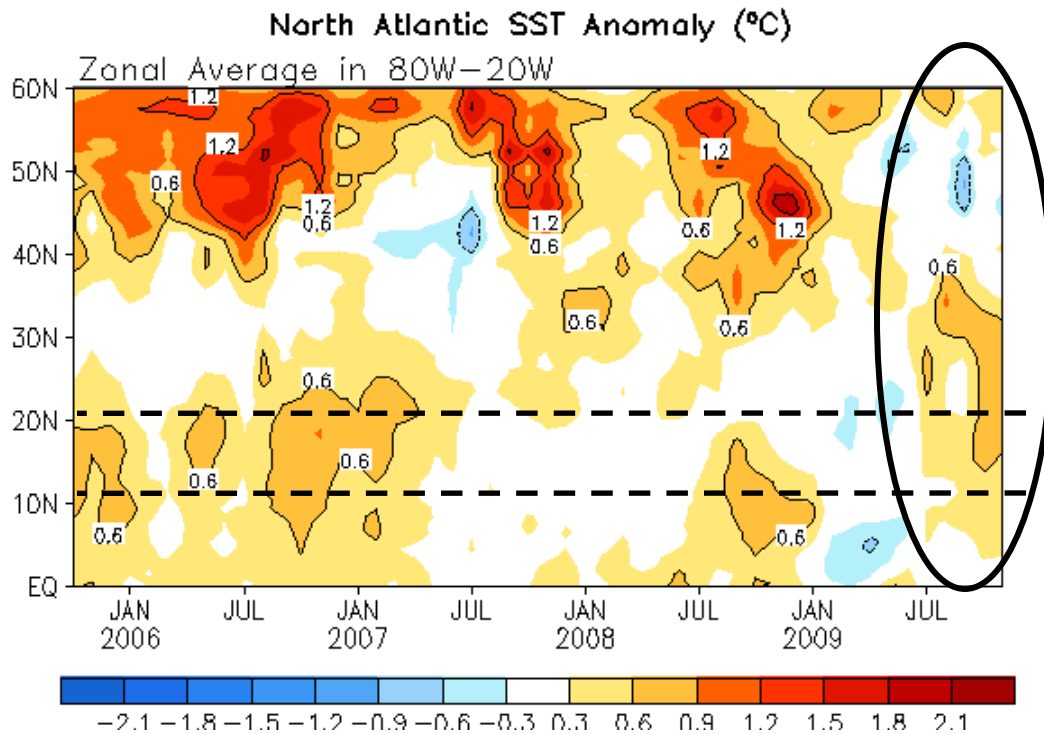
North Atlantic SST Anomaly (°C)

Zonal Average in 80W–20W

60N
50N
40N
30N
20N
10N
EQ

1.2
1.2
0.6
1.2
0.6
1.2
0.6
1.2
0.6
1.2
0.6
0.6
0.6
0.6
0.6
0.6
0.6
0.6
0.6

JAN 2006
JUL
JAN 2007
JUL
JAN 2008
JUL
JAN 2009
JUL

−2.1 −1.8 −1.5 −1.2 −0.9 −0.6 −0.3 0.3 0.6 0.9 1.2 1.5 1.8 2.1